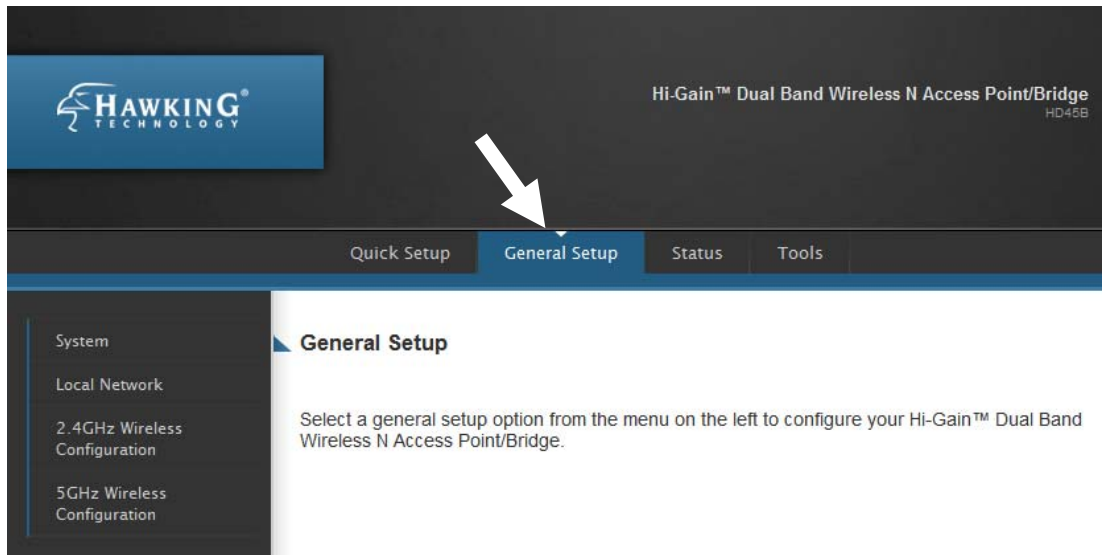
HAWKING®
TECHNOLOGY

Hi-Gain™ Dual Band Wireless N Access Point/Bridge
HD45B

Quick Setup
General Setup
Status
Tools

System
Local Network
2.4GHz Wireless Configuration
5GHz Wireless Configuration

General Setup

Select a general setup option from the menu on the left to configure your Hi-Gain™ Dual Band Wireless N Access Point/Bridge.